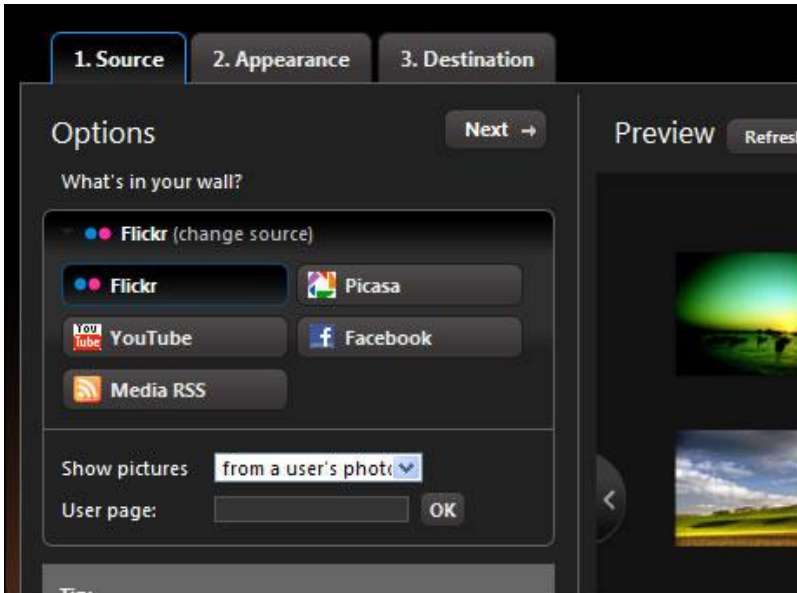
1. Source | 2. Appearance | 3. Destination

Options

Next →

Preview Refres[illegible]

What's in your wall?

Flickr (change source)

Flickr

Picasa

You Tube YouTube

Facebook

Media RSS

Show pictures from a user's phot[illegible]

User page: OK

Tip: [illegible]